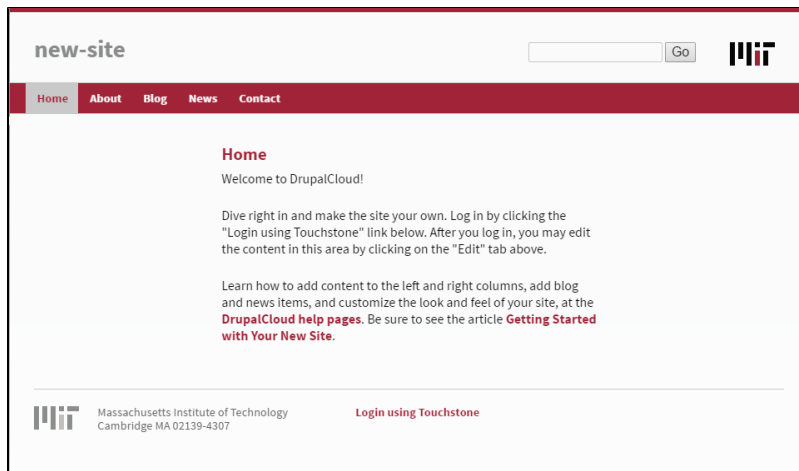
new-site

Go

Home About Blog News Contact

Home

Welcome to DrupalCloud!

Dive right in and make the site your own. Log in by clicking the "Login using Touchstone" link below. After you log in, you may edit the content in this area by clicking on the "Edit" tab above.

Learn how to add content to the left and right columns, add blog and news items, and customize the look and feel of your site, at the DrupalCloud help pages. Be sure to see the article Getting Started with Your New Site.

Massachusetts Institute of Technology
Cambridge MA 02139-4307

Login using Touchstone